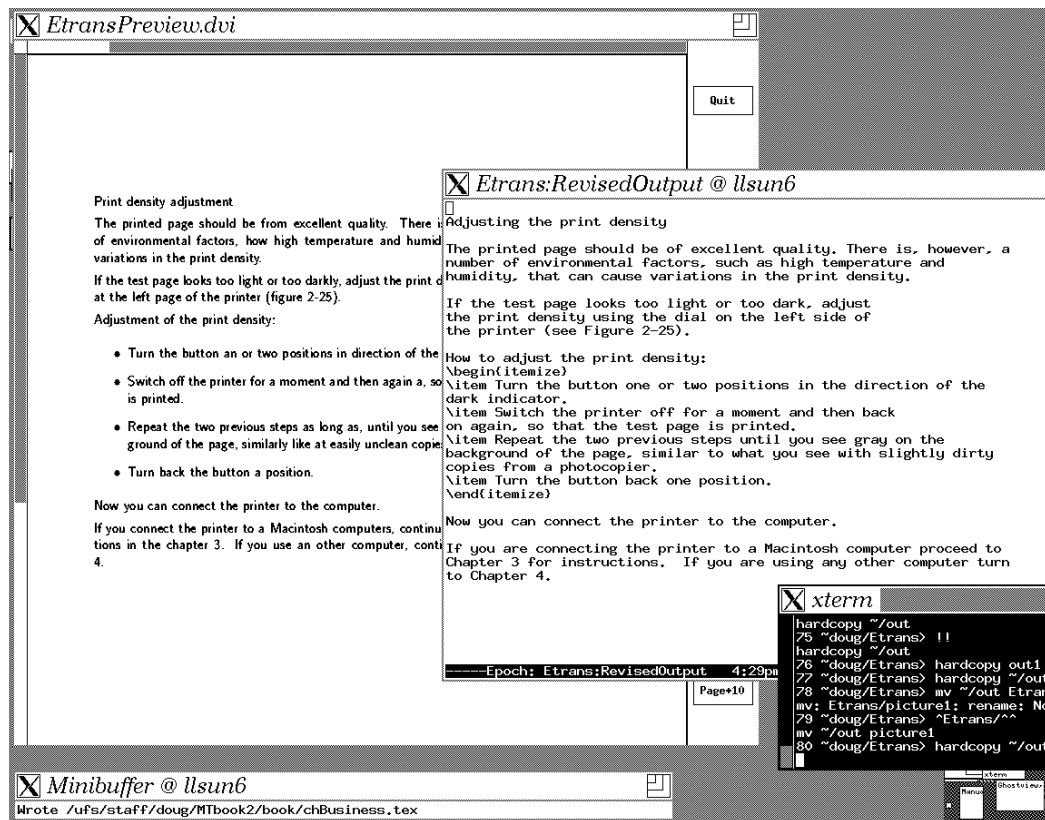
EtransPreview.dvi

Quit

Print density adjustment

The printed page should be from excellent quality. There i of environmental factors, how high temperature and humid variations in the print density.

If the test page looks too light or too darkly, adjust the print d at the left page of the printer (figure 2-25).

Adjustment of the print density:

• Turn the button an or two positions in direction of the

• Switch off the printer for a moment and then again a, so is printed.

• Repeat the two previous steps as long as, until you see ground of the page, similarly like at easily unclean copie

• Turn back the button a position.

Now you can connect the printer to the computer.

If you connect the printer to a Macintosh computers, continu tions in the chapter 3. If you use an other computer, conti 4.

Page+10

Etrans:RevisedOutput @ llsun6

Adjusting the print density

The printed page should be of excellent quality. There is, however, a number of environmental factors, such as high temperature and humidity, that can cause variations in the print density.

If the test page looks too light or too dark, adjust the print density using the dial on the left side of the printer (see Figure 2-25).

How to adjust the print density:
\begin{itemize}
\item Turn the button one or two positions in the direction of the dark indicator.
\item Switch the printer off for a moment and then back on again, so that the test page is printed.
\item Repeat the two previous steps until you see gray on the background of the page, similar to what you see with slightly dirty copies from a photocopier.
\item Turn the button back one position.
\end{itemize}

Now you can connect the printer to the computer.

If you are connecting the printer to a Macintosh computer proceed to Chapter 3 for instructions. If you are using any other computer turn to Chapter 4.

-----Epoch: Etrans:RevisedOutput 4:29pm

xterm

hardcopy ~/out
75 ~doug/Etrans> !!
hardcopy ~/out
76 ~doug/Etrans> hardcopy out1
77 ~doug/Etrans> hardcopy ~/ou
78 ~doug/Etrans> mv ~/out Etran
mv: Etrans/picture1: rename: N
79 ~doug/Etrans> ^Etrans/^^
mv ~/out picture1
80 ~doug/Etrans> hardcopy ~/out

xterm
Manual
Ghostview

Minibuffer @ llsun6

Wrote /ufs/staff/doug/MTbook2/book/chBusiness.tex